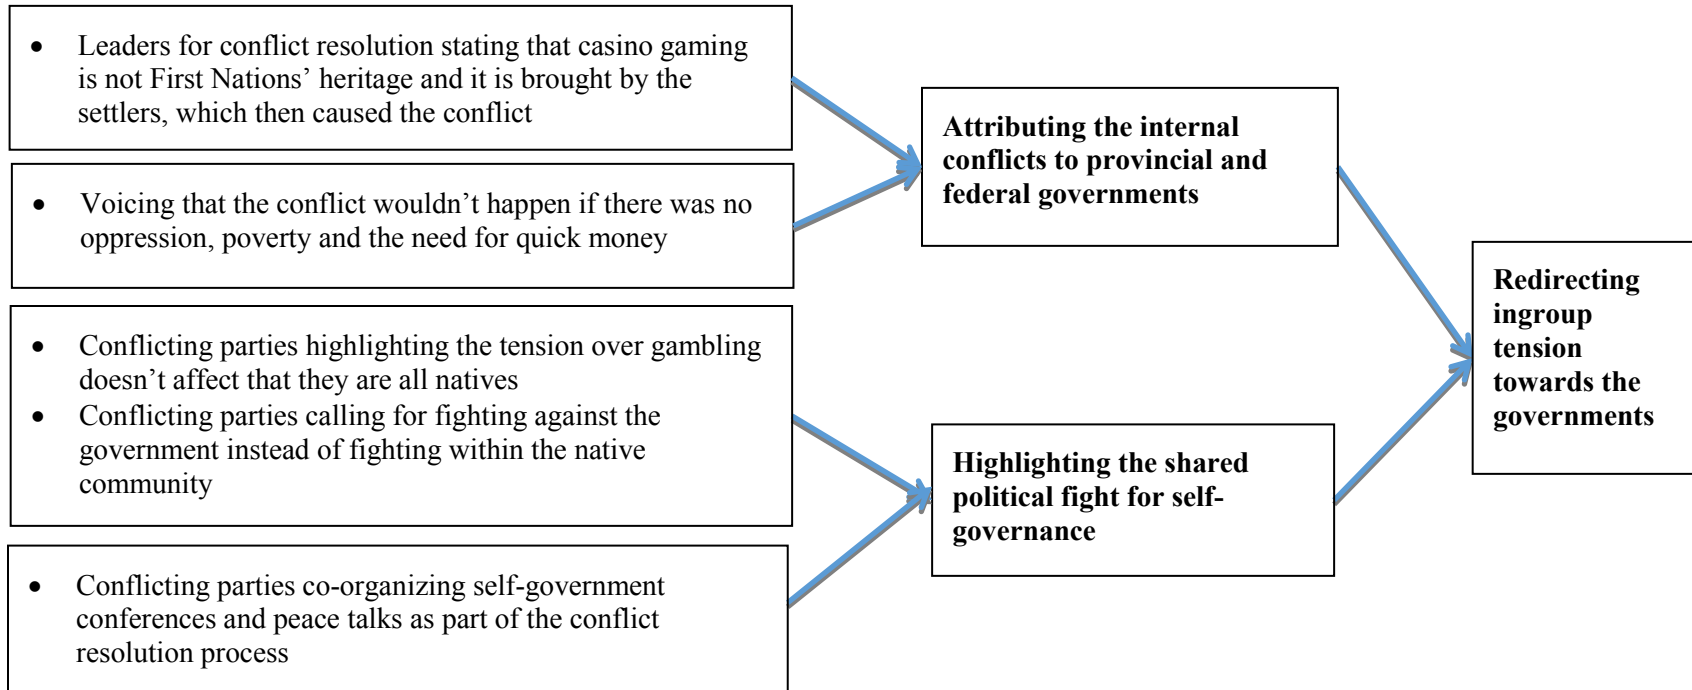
- Leaders for conflict resolution stating that casino gaming is not First Nations' heritage and it is brought by the settlers, which then caused the conflict

- Voicing that the conflict wouldn't happen if there was no oppression, poverty and the need for quick money

- Conflicting parties highlighting the tension over gambling doesn't affect that they are all natives
- Conflicting parties calling for fighting against the government instead of fighting within the native community

- Conflicting parties co-organizing self-government conferences and peace talks as part of the conflict resolution process

**Attributing the internal conflicts to provincial and federal governments**

**Highlighting the shared political fight for self-governance**

**Redirecting ingroup tension towards the governments**